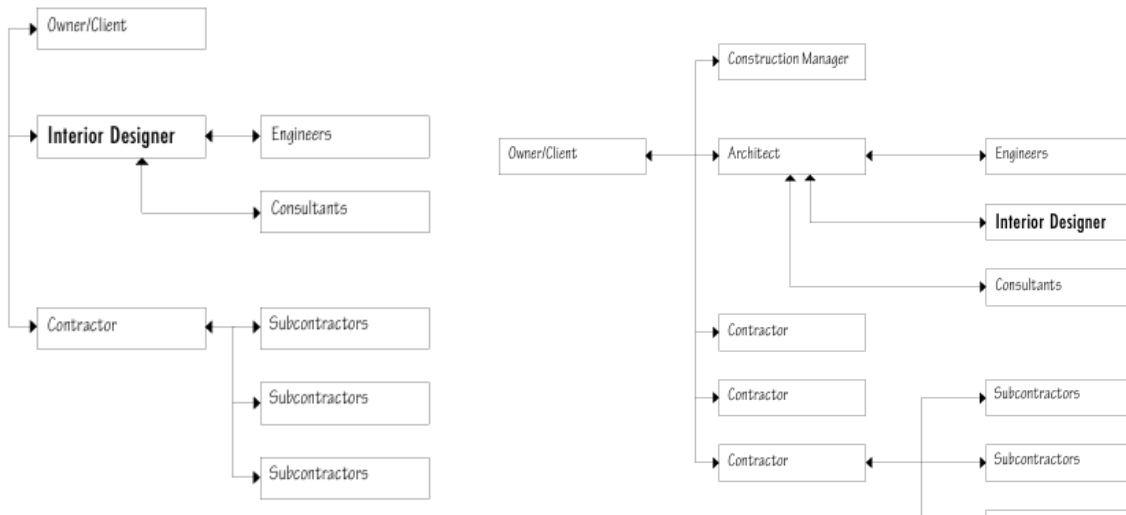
Owner/Client

Interior Designer

Engineers

Consultants

Contractor

Subcontractors

Subcontractors

Subcontractors

Construction Manager

Owner/Client

Architect

Engineers

Interior Designer

Consultants

Contractor

Contractor

Contractor

Subcontractors

Subcontractors